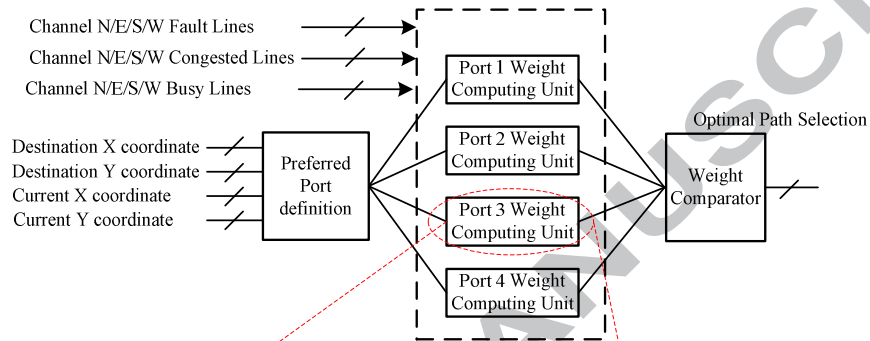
Channel N/E/S/W Fault Lines
Channel N/E/S/W Congested Lines
Channel N/E/S/W Busy Lines

Destination X coordinate
Destination Y coordinate
Current X coordinate
Current Y coordinate

Preferred Port definition

Port 1 Weight Computing Unit
Port 2 Weight Computing Unit
Port 3 Weight Computing Unit
Port 4 Weight Computing Unit

Optimal Path Selection

Weight Comparator

ANUSCI